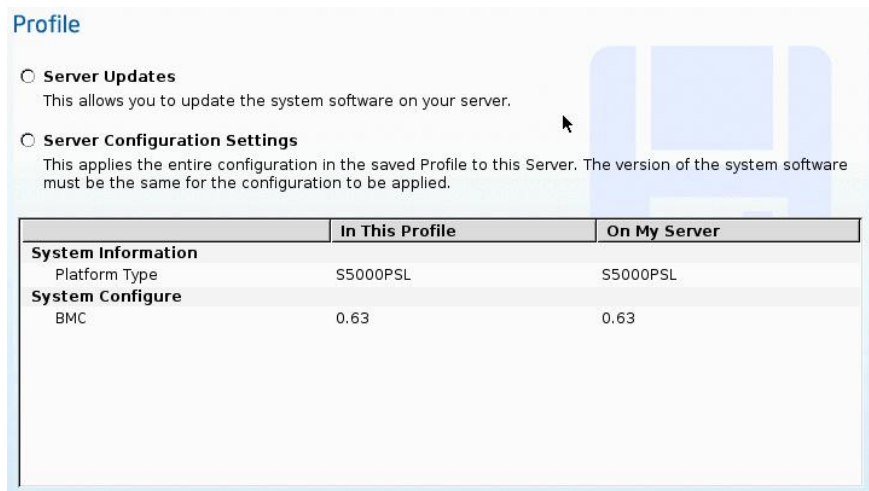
Profile

Server Updates

This allows you to update the system software on your server.

Server Configuration Settings

This applies the entire configuration in the saved Profile to this Server. The version of the system software must be the same for the configuration to be applied.

| | In This Profile | On My Server |
|---|---|---|
| System Information | | |
| Platform Type | S5000PSL | S5000PSL |
| System Configure | | |
| BMC | 0.63 | 0.63 |